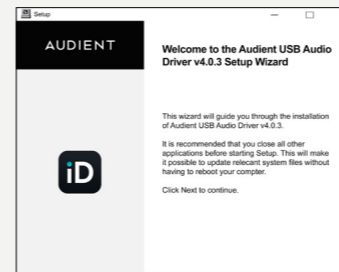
Setup

AUDIENT

iD

Welcome to the Audient USB Audio Driver v4.0.3 Setup Wizard

This wizard will guide you through the installation of Audient USB Audio Driver v4.0.3.

It is recommended that you close all other applications before starting Setup. This will make it possible to update relecant system files without having to reboot your compter.

Click Next to continue.